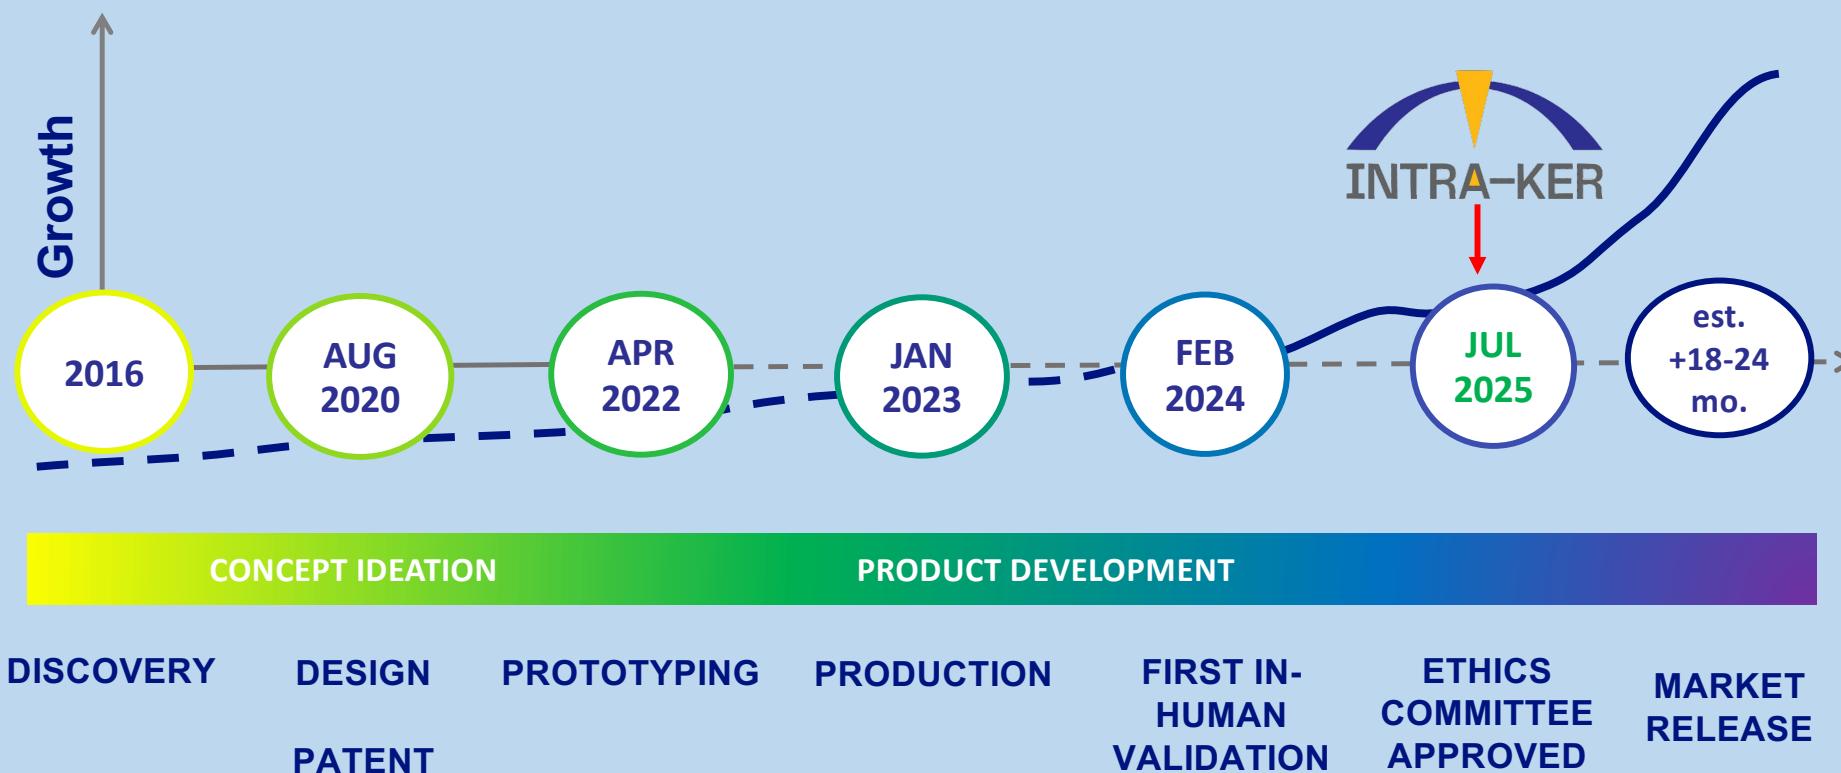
Growth

INTRA-KER

2016

AUG 2020

APR 2022

JAN 2023

FEB 2024

JUL 2025

est. +18-24 mo.

CONCEPT IDEATION

PRODUCT DEVELOPMENT

DISCOVERY

DESIGN

PATENT

PROTOTYPING

PRODUCTION

FIRST IN-HUMAN VALIDATION

ETHICS COMMITTEE APPROVED

MARKET RELEASE